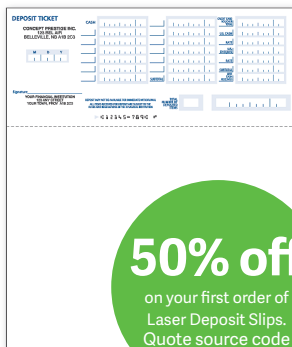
DEPOSIT TICKET

CASH

CONCEPT PRESTIGE INC.
135 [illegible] APT
BELLEVILLE, ON K8N 3C3

Signature

YOUR FINANCIAL INSTITUTION
123 ANY STREET
YOUR TOWN, PROV X1X 2Z3

DEPOSIT MAY NOT BE AVAILABLE FOR IMMEDIATE WITHDRAWAL

⑆ 12345⑆678⑈

50% off

on your first order of Laser Deposit Slips. Quote source code